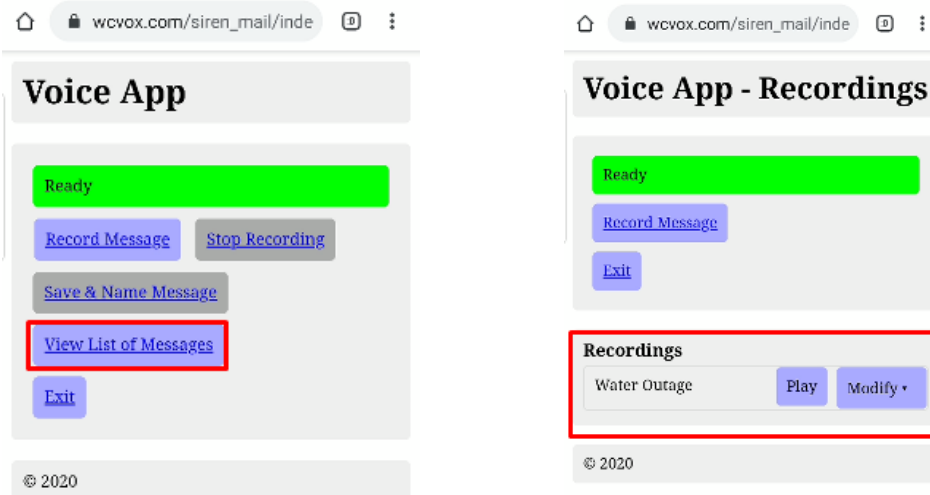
wcvox.com/siren_mail/inde

Voice App

Ready

Record Message

Stop Recording

Save & Name Message

View List of Messages

Exit

© 2020

wcvox.com/siren_mail/inde

Voice App - Recordings

Ready

Record Message

Exit

Recordings

Water Outage

Play

Modify ▾

© 2020